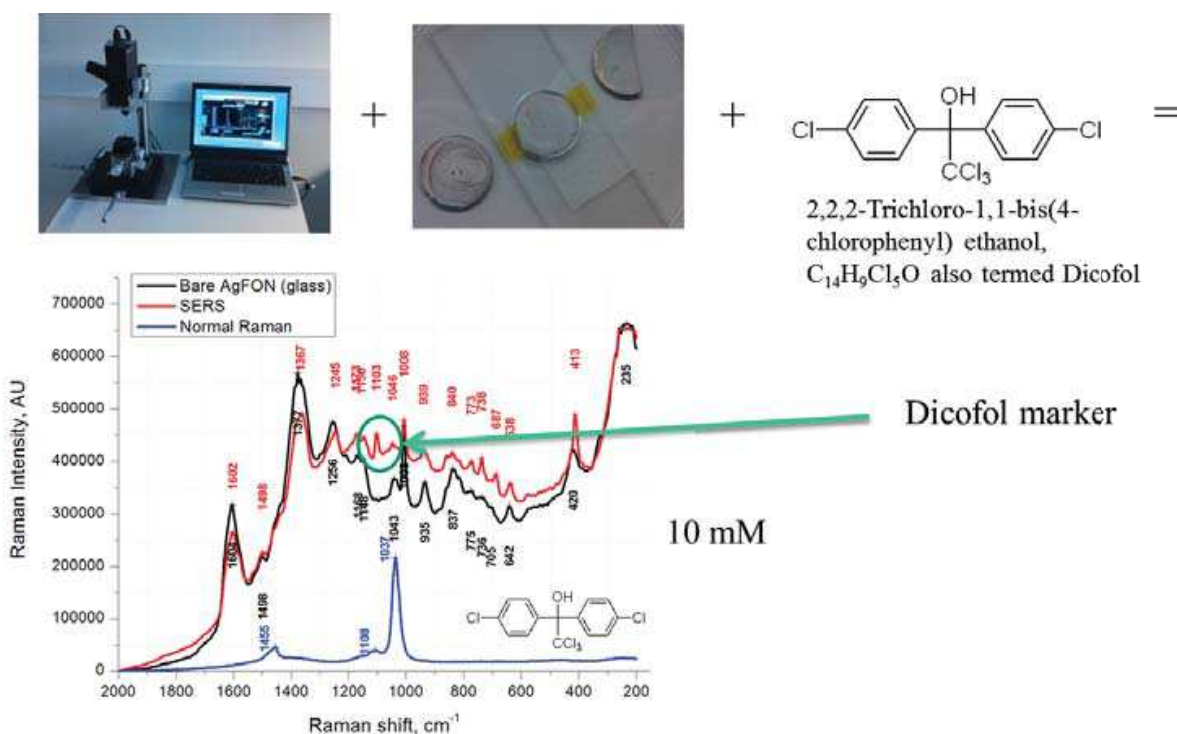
+ + Cl OH Cl CCl$_3$ =

2,2,2-Trichloro-1,1-bis(4-chlorophenyl) ethanol, $C_{14}H_9Cl_5O$ also termed Dicofol

Bare AgFON (glass)
SERS
Normal Raman

700000
600000
500000
400000
300000
200000
100000
0

Raman Intensity, AU

1602 1498 1367 1245 1183 1167 1103 1046 1008 939 849 773 738 687 638 413

1603 1498 1352 1256 1168 1146 1043 935 837 775 736 705 642 420 235

1455 1108 1037

Cl OH Cl CCl$_3$

2000 1800 1600 1400 1200 1000 800 600 400 200

Raman shift, cm$^{-1}$

Dicofol marker

10 mM